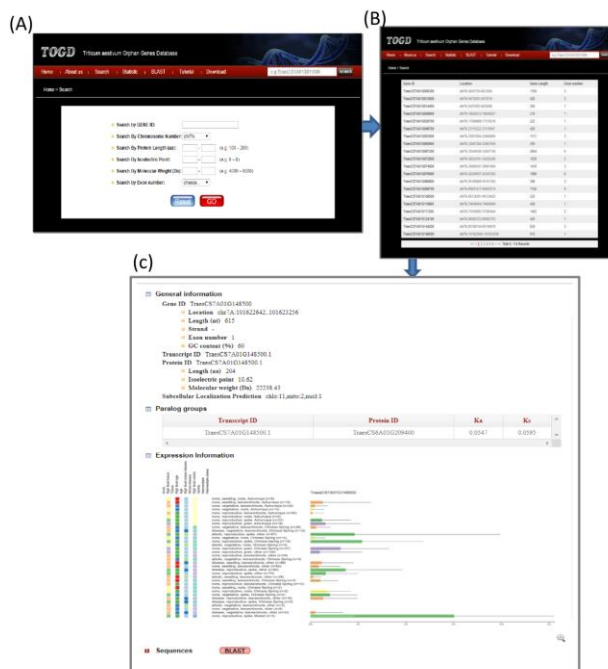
(A)

TOGD Triticum aestivum Orphan Genes Database

Home | About us | Search | Statistic | BLAST | Tutorial | Download

e.g.TraesCS1A01G001000 Search

Home > Search

Search by GENE ID:

Search By Chromosome Number: chr1A

Search By Protein Length (aa): - (e.g. 100 - 200)

Search By Isoelectric Point: - (e.g. 5 - 6)

Search By Molecular Weight (Da): - (e.g. 4000 - 6000)

Search By Exon number: choose

Clear GO

(B)

TOGD Triticum aestivum Orphan Genes Database

Home | About us | Search | Statistic | BLAST | Tutorial | Download

Home > Search

Gene ID | Location | Gene Length | Exon number

(c)

General information

Gene ID TraesCS7A01G148500

Location chr7A:101622842..101623256

Length (nt) 615

Strand -

Exon number 1

GC content (%) 60

Transcript ID TraesCS7A01G148500.1

Protein ID TraesCS7A01G148500.1

Length (aa) 204

Isoelectric point 10.62

Molecular weight (Da) 22238.43

Subcellular Localization Prediction chlo:11,mito:2,nucl:1

Paralog groups

| Transcript ID | Protein ID | Ka | Ks |
|---|---|---|---|
| TraesCS7A01G148500.1 | TraesCS6A01G209400 | 0.0547 | 0.0595 |

Expression Information

TraesCS7A01G148500

Sequences BLAST